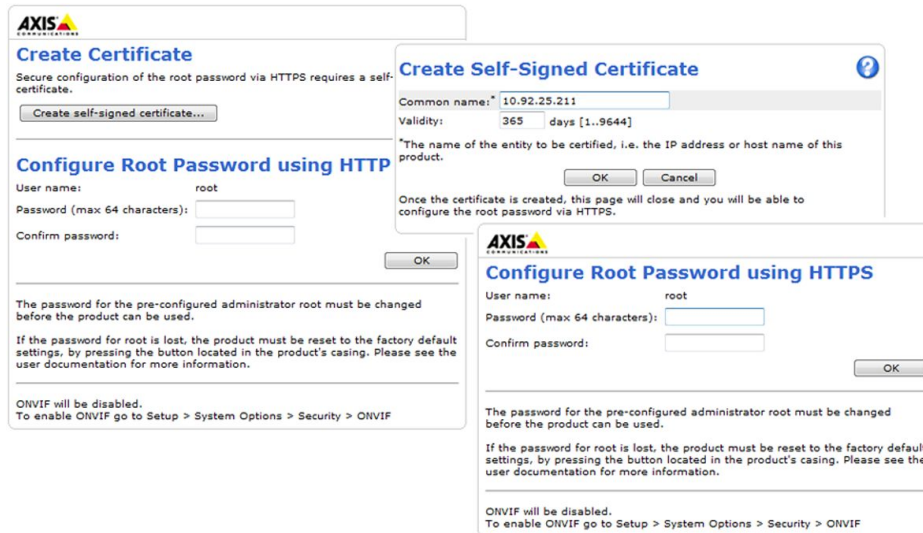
AXIS
COMMUNICATIONS

Create Certificate

Secure configuration of the root password via HTTPS requires a self-certificate.

Create self-signed certificate...

Configure Root Password using HTTP

User name: root

Password (max 64 characters):

Confirm password:

OK

The password for the pre-configured administrator root must be changed before the product can be used.

If the password for root is lost, the product must be reset to the factory default settings, by pressing the button located in the product's casing. Please see the user documentation for more information.

ONVIF will be disabled.
To enable ONVIF go to Setup > System Options > Security > ONVIF

Create Self-Signed Certificate

?

Common name:* 10.92.25.211

Validity: 365 days [1..9644]

*The name of the entity to be certified, i.e. the IP address or host name of this product.

OK Cancel

Once the certificate is created, this page will close and you will be able to configure the root password via HTTPS.

AXIS
COMMUNICATIONS

Configure Root Password using HTTPS

User name: root

Password (max 64 characters):

Confirm password:

OK

The password for the pre-configured administrator root must be changed before the product can be used.

If the password for root is lost, the product must be reset to the factory defaul settings, by pressing the button located in the product's casing. Please see the user documentation for more information.

ONVIF will be disabled.
To enable ONVIF go to Setup > System Options > Security > ONVIF